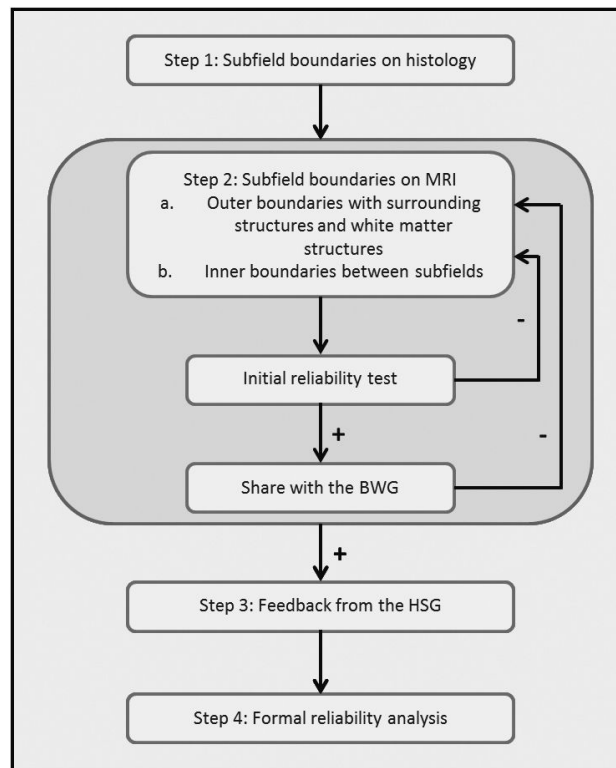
Step 1: Subfield boundaries on histology

Step 2: Subfield boundaries on MRI
a. Outer boundaries with surrounding structures and white matter structures
b. Inner boundaries between subfields

-

Initial reliability test

+

-

Share with the BWG

+

Step 3: Feedback from the HSG

Step 4: Formal reliability analysis